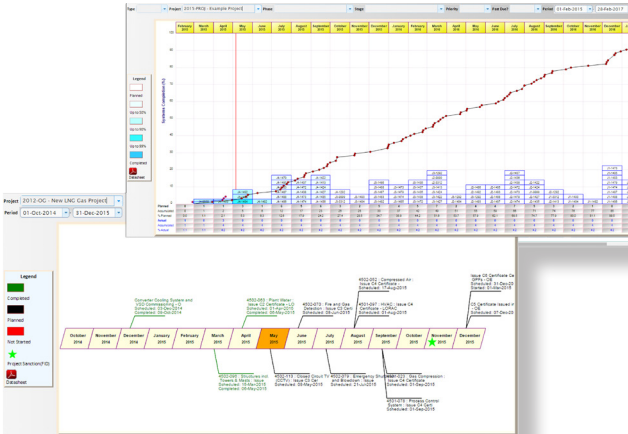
Type | Project 2015-PROJ - Example Project | Phase | Stage | Priority | First Start | Period 01-Feb-2015 | 28-Feb-2017

February 2015 | March 2015 | April 2015 | May 2015 | June 2015 | July 2015 | August 2015 | September 2015 | October 2015 | November 2015 | December 2015 | January 2016 | February 2016 | March 2016 | April 2016 | May 2016 | June 2016 | July 2016 | August 2016 | September 2016 | October 2016 | November 2016 | December 2016

Systems Completion (%)

100
90
80
70
60
50
40
30
20
10
0

Legend
Planned
Up to 33%
Up to 66%
Up to 99%
Completed
Datasheet

Planned
Accumulated
% Planned
Actual
Accumulated
% Actual

Project 2012-OC - New LNG Gas Project
Period 01-Oct-2014 | 31-Dec-2015

Legend
Completed
Planned
Not Started
Project handover(FID)
Datasheet

October 2014 | November 2014 | December 2014 | January 2015 | February 2015 | March 2015 | April 2015 | May 2015 | June 2015 | July 2015 | August 2015 | September 2015 | October 2015 | November 2015 | December 2015

Converter Cooling System and VSD Commissioning - C Scheduled: 23-Dec-2014 Completed: 09-Dec-2014

#502-053 : Plant Meter : Issue C2 Certificate - LO Scheduled: 09-May-2015 Completed: 05-May-2015

#502-073 : Fire and Gas Detection : Issue C3 Cert Scheduled: 09-Jun-2015

#502-062 : Compressed Air : Issue C4 Certificate - Scheduled: 17-Aug-2015

#501-097 : HVAC : Issue C4 Certificate - LORAD Scheduled: 01-Aug-2015

Issue C5 Certificate Ce OPPs - C6 Scheduled: 31-Mar-2015

C5 Certificate Issued in C6 Scheduled: 01-Dec-2015

#502-095 : Structures incl Towers & Masts : Issue Scheduled: 15-Mar-2015 Completed: 05-May-2015

#502-115 : Closed Circuit TV (CCTV) : Issue C3 Cer Scheduled: 30-May-2015

#502-079 : Emergency Shutdown and Blowdown : Issue Scheduled: 21-Jul-2015

#502-223 : Gas Compression : Issue C4 Certificate Scheduled: 01-Sep-2015

#501-076 : Process Control System : Issue C4 Cert Scheduled: 04-Sep-2015